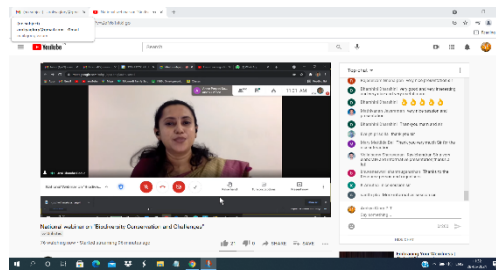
YouTube

Search

Top chat

Bharathi Dasathri: very good and very interesting

Bharathi Dasathri: 👌👌👌👌👌

Bharathi Dasathri: Thank you mam sooo

National webinar on "Biodiversity Conservation and Challenges"

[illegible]

Say something...